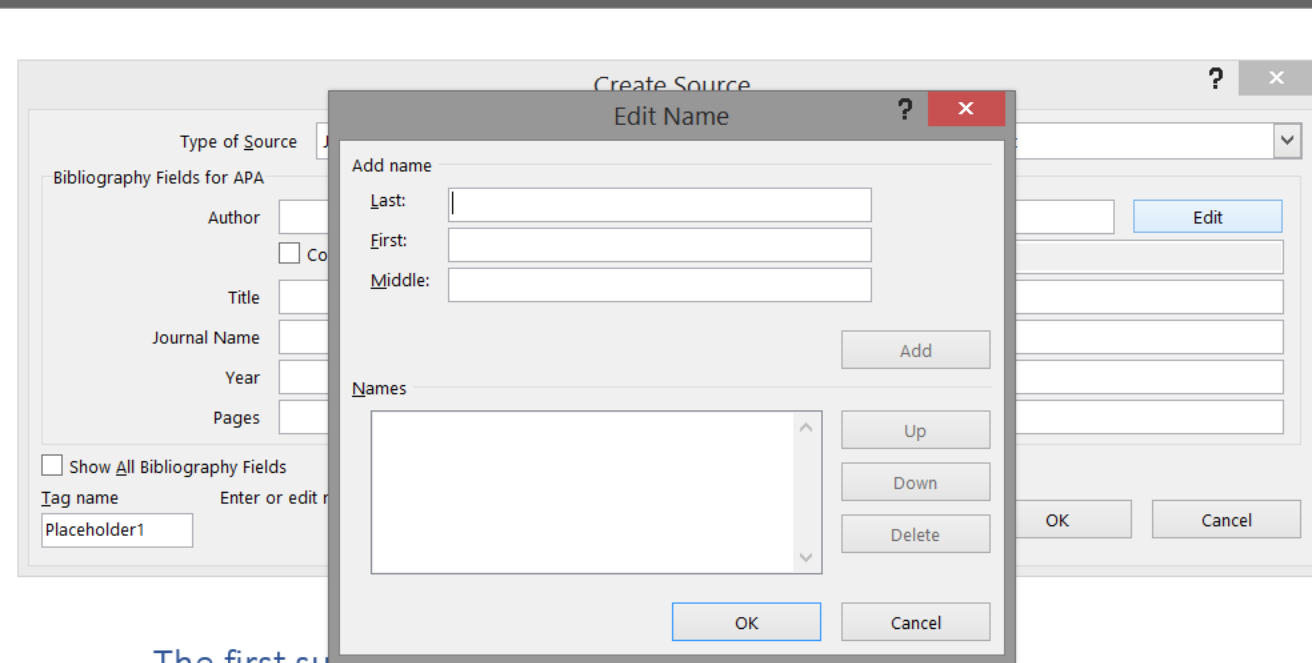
Create Source

?

×

Edit Name

?

×

Type of Source

Bibliography Fields for APA

Author

Edit

Co

Title

Journal Name

Year

Pages

Show All Bibliography Fields

Tag name

Enter or edit r

Placeholder1

OK

Cancel

Add name

Last:

First:

Middle:

Add

Names

Up

Down

Delete

OK

Cancel

The first su